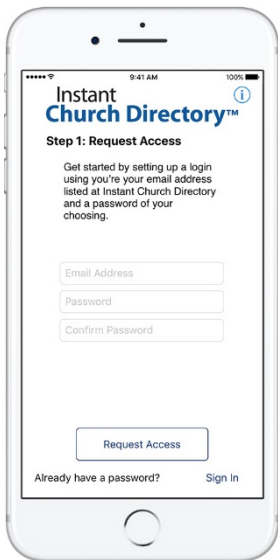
9:41 AM
100%

Instant
Church Directory™

i

Step 1: Request Access

Get started by setting up a login using you're your email address listed at Instant Church Directory and a password of your choosing.

Email Address

Password

Confirm Password

Request Access

Already have a password?

Sign In